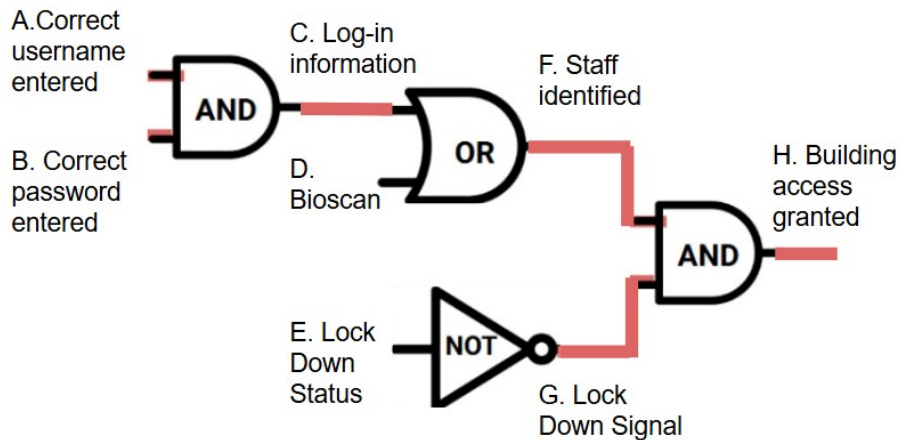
A.Correct username entered

B. Correct password entered

AND

C. Log-in information

D. Bioscan

OR

F. Staff identified

E. Lock Down Status

NOT

G. Lock Down Signal

AND

H. Building access granted